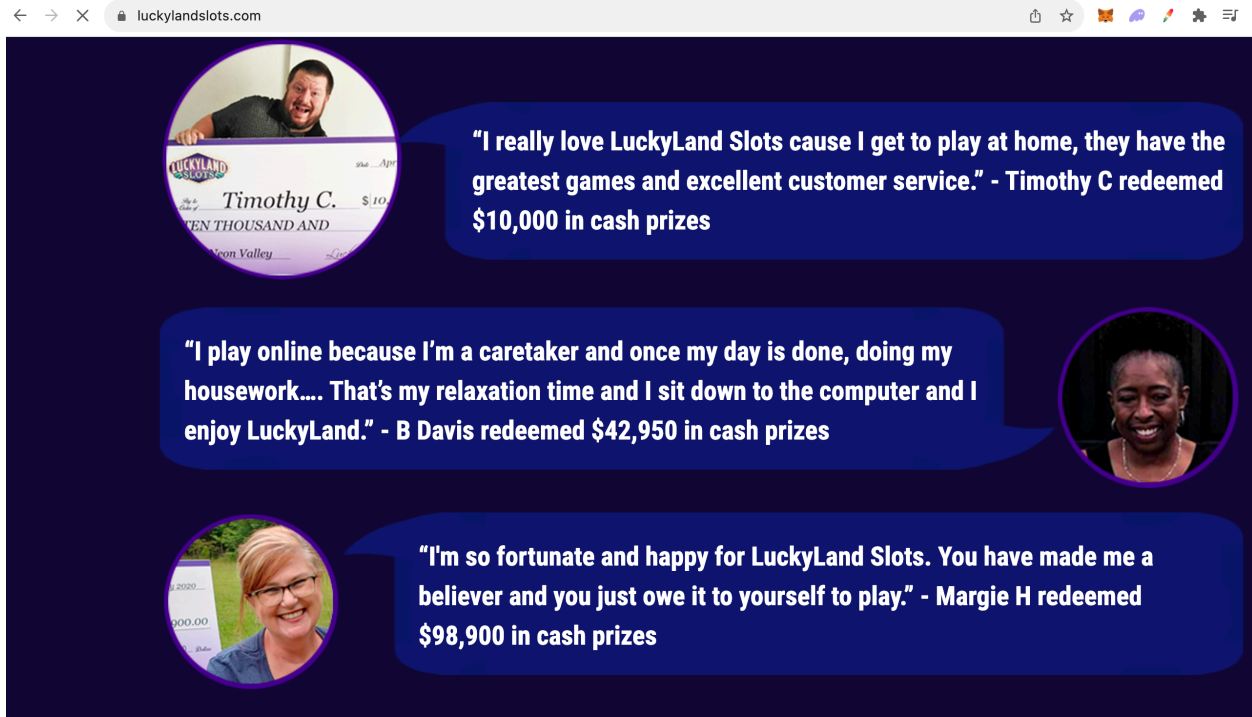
luckylandslots.com

LUCKYLAND SLOTS

Date Apr

Timothy C. $10,

TEN THOUSAND AND

Neon Valley

“I really love LuckyLand Slots cause I get to play at home, they have the greatest games and excellent customer service.” - Timothy C redeemed $10,000 in cash prizes

“I play online because I’m a caretaker and once my day is done, doing my housework…. That’s my relaxation time and I sit down to the computer and I enjoy LuckyLand.” - B Davis redeemed $42,950 in cash prizes

2020

900.00

“I'm so fortunate and happy for LuckyLand Slots. You have made me a believer and you just owe it to yourself to play.” - Margie H redeemed $98,900 in cash prizes